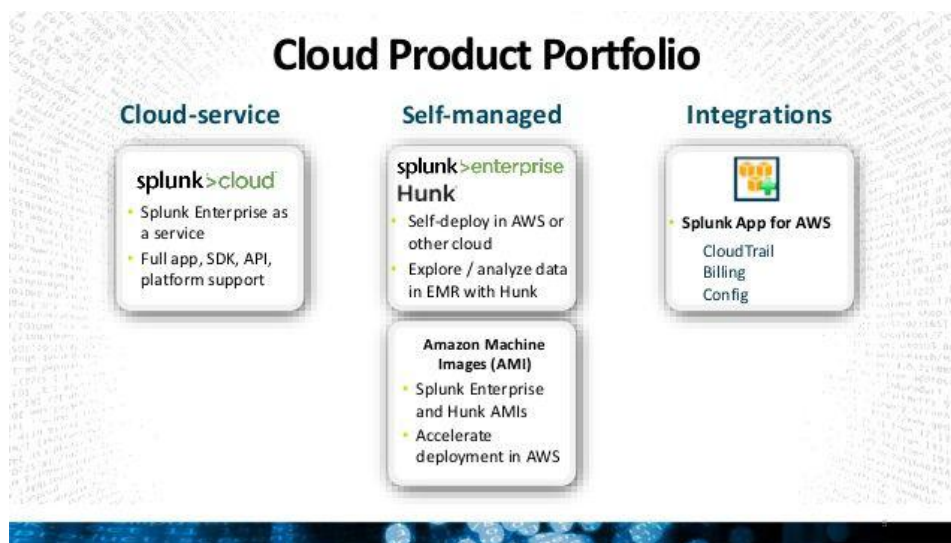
Cloud Product Portfolio

Cloud-service

splunk>cloud

- Splunk Enterprise as a service
- Full app, SDK, API, platform support

Self-managed

splunk>enterprise

Hunk

- Self-deploy in AWS or other cloud
- Explore / analyze data in EMR with Hunk

Amazon Machine Images (AMI)

- Splunk Enterprise and Hunk AMIs
- Accelerate deployment in AWS

Integrations

- Splunk App for AWS

CloudTrail
Billing
Config